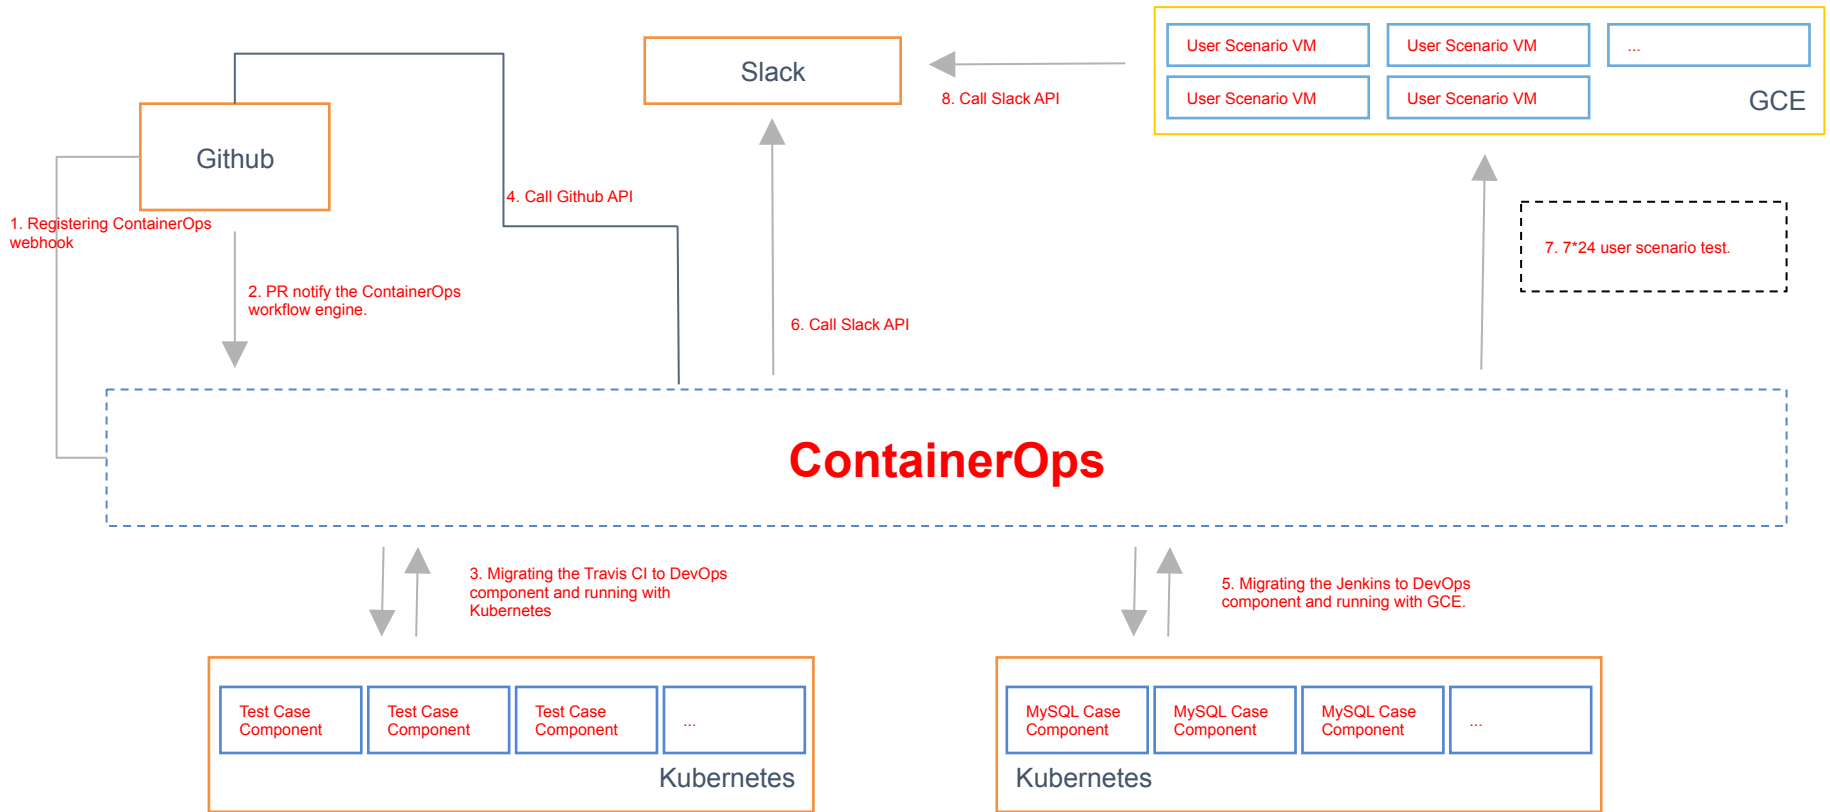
Slack

8. Call Slack API

User Scenario VM
User Scenario VM
...
User Scenario VM
User Scenario VM
GCE

Github

4. Call Github API

1. Registering ContainerOps webhook

2. PR notify the ContainerOps workflow engine.

6. Call Slack API

7. 7*24 user scenario test.

ContainerOps

3. Migrating the Travis CI to DevOps component and running with Kubernetes

5. Migrating the Jenkins to DevOps component and running with GCE.

Test Case Component
Test Case Component
Test Case Component
...
Kubernetes

MySQL Case Component
MySQL Case Component
MySQL Case Component
...
Kubernetes